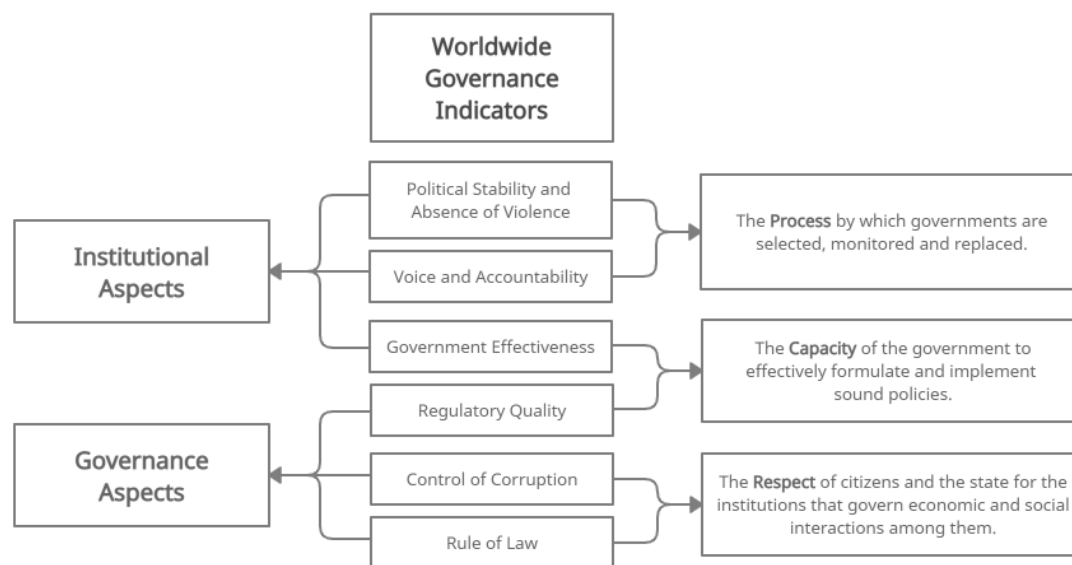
Worldwide Governance Indicators

Institutional Aspects

Political Stability and Absence of Violence

Voice and Accountability

The Process by which governments are selected, monitored and replaced.

Government Effectiveness

Regulatory Quality

The Capacity of the government to effectively formulate and implement sound policies.

Governance Aspects

Control of Corruption

Rule of Law

The Respect of citizens and the state for the institutions that govern economic and social interactions among them.